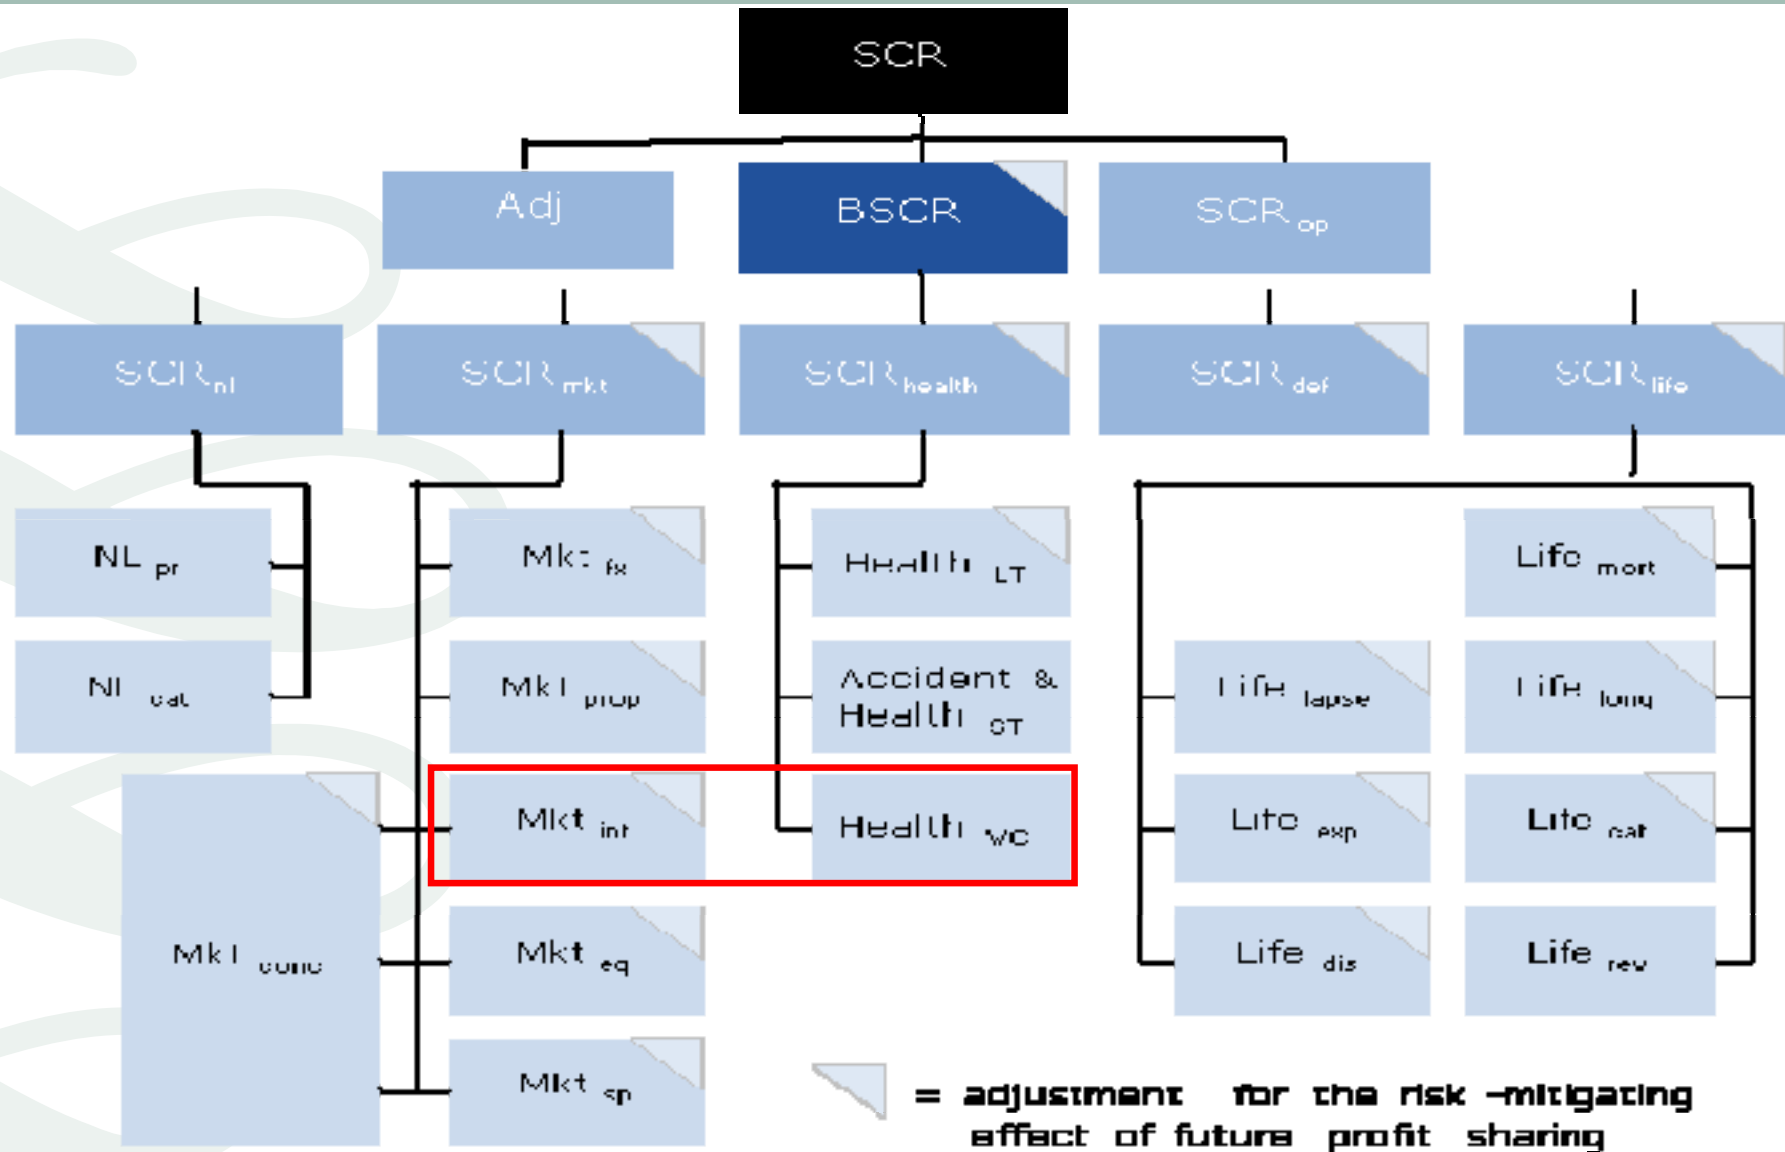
SCR

Adj

BSCR

$SCR_{op}$

$SCR_{nl}$

$SCR_{mkt}$

$SCR_{health}$

$SCR_{def}$

$SCR_{life}$

$NL_{pr}$

$NL_{cat}$

$Mkt_{fx}$

$Mkt_{prop}$

$Mkt_{int}$

$Mkt_{eq}$

$Mkt_{sp}$

$Mkt_{conc}$

$Health_{LT}$

Accident & $Health_{ST}$

$Health_{WC}$

$Life_{mort}$

$Life_{lapse}$

$Life_{long}$

$Life_{exp}$

$Life_{cat}$

$Life_{dis}$

$Life_{rev}$

= adjustment for the risk -mitigating effect of future profit sharing